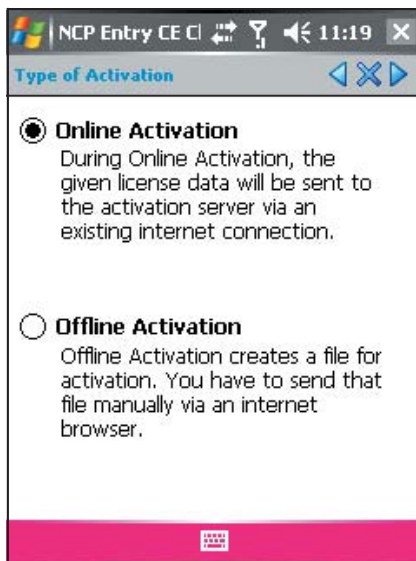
NCP Entry CE Cl 11:19

Type of Activation

Online Activation
During Online Activation, the given license data will be sent to the activation server via an existing internet connection.

Offline Activation
Offline Activation creates a file for activation. You have to send that file manually via an internet browser.